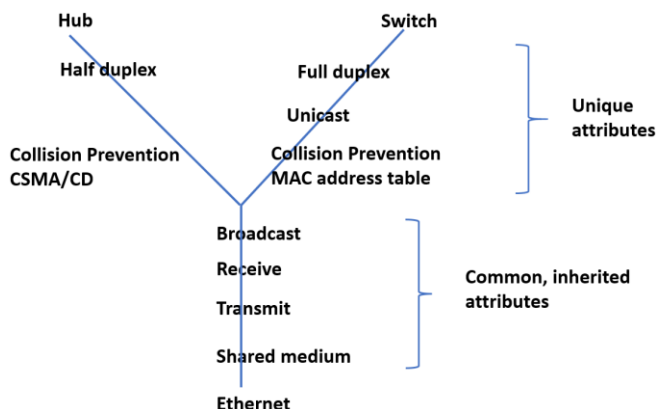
Hub

Switch

Half duplex

Full duplex

Unicast

Unique attributes

Collision Prevention
CSMA/CD

Collision Prevention
MAC address table

Broadcast

Receive

Transmit

Shared medium

Common, inherited attributes

Ethernet